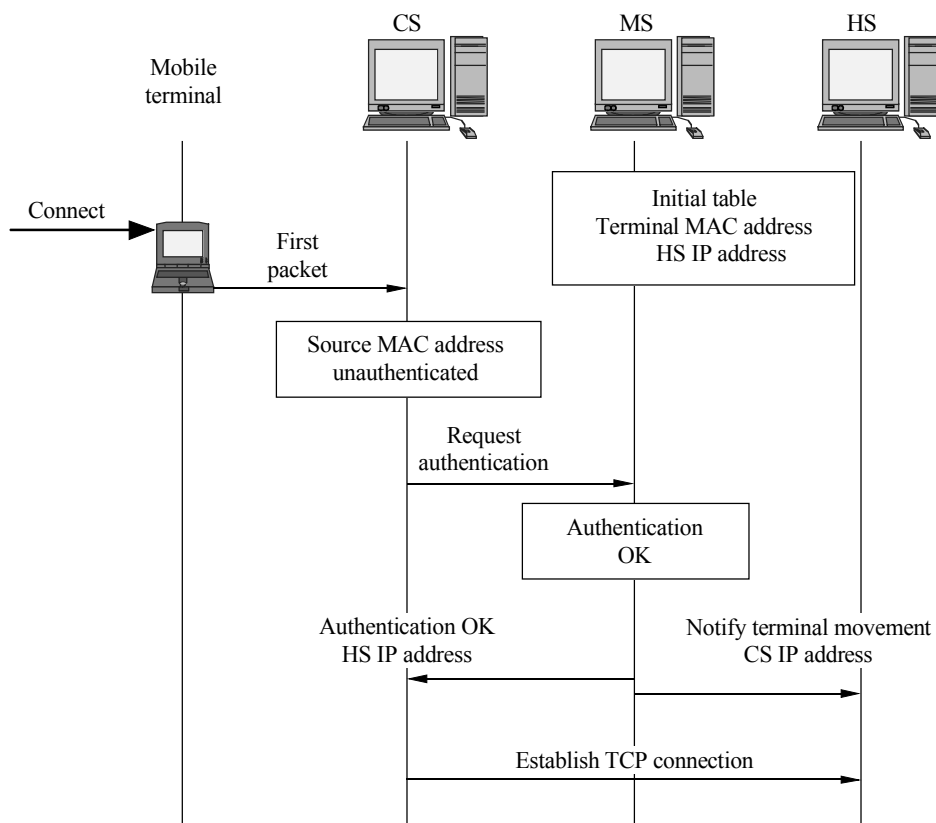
CS

MS

HS

Mobile terminal

Initial table
Terminal MAC address
HS IP address

Connect

First packet

Source MAC address unauthenticated

Request authentication

Authentication OK

Authentication OK
HS IP address

Notify terminal movement
CS IP address

Establish TCP connection